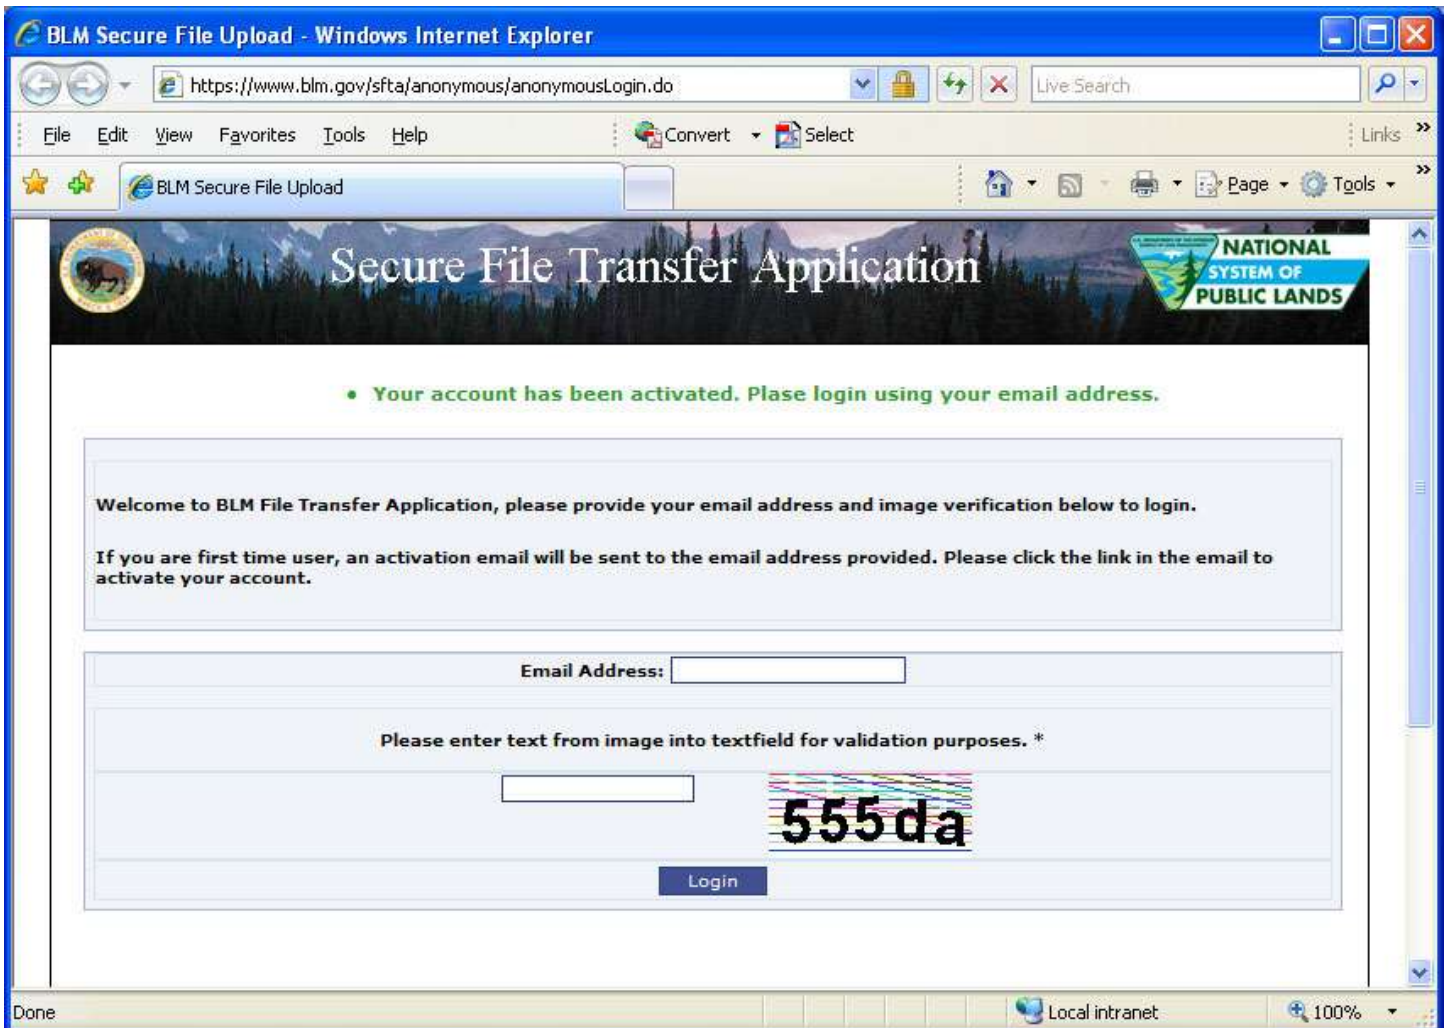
BLM Secure File Upload - Windows Internet Explorer

https://www.blm.gov/sfta/anonymous/anonymousLogin.do

Live Search

File Edit View Favorites Tools Help

Convert Select

Links

BLM Secure File Upload

Page Tools

Secure File Transfer Application

NATIONAL SYSTEM OF PUBLIC LANDS

• Your account has been activated. Plase login using your email address.

Welcome to BLM File Transfer Application, please provide your email address and image verification below to login.

If you are first time user, an activation email will be sent to the email address provided. Please click the link in the email to activate your account.

Email Address:

Please enter text from image into textfield for validation purposes. *

555da

Login

Done

Local intranet

100%